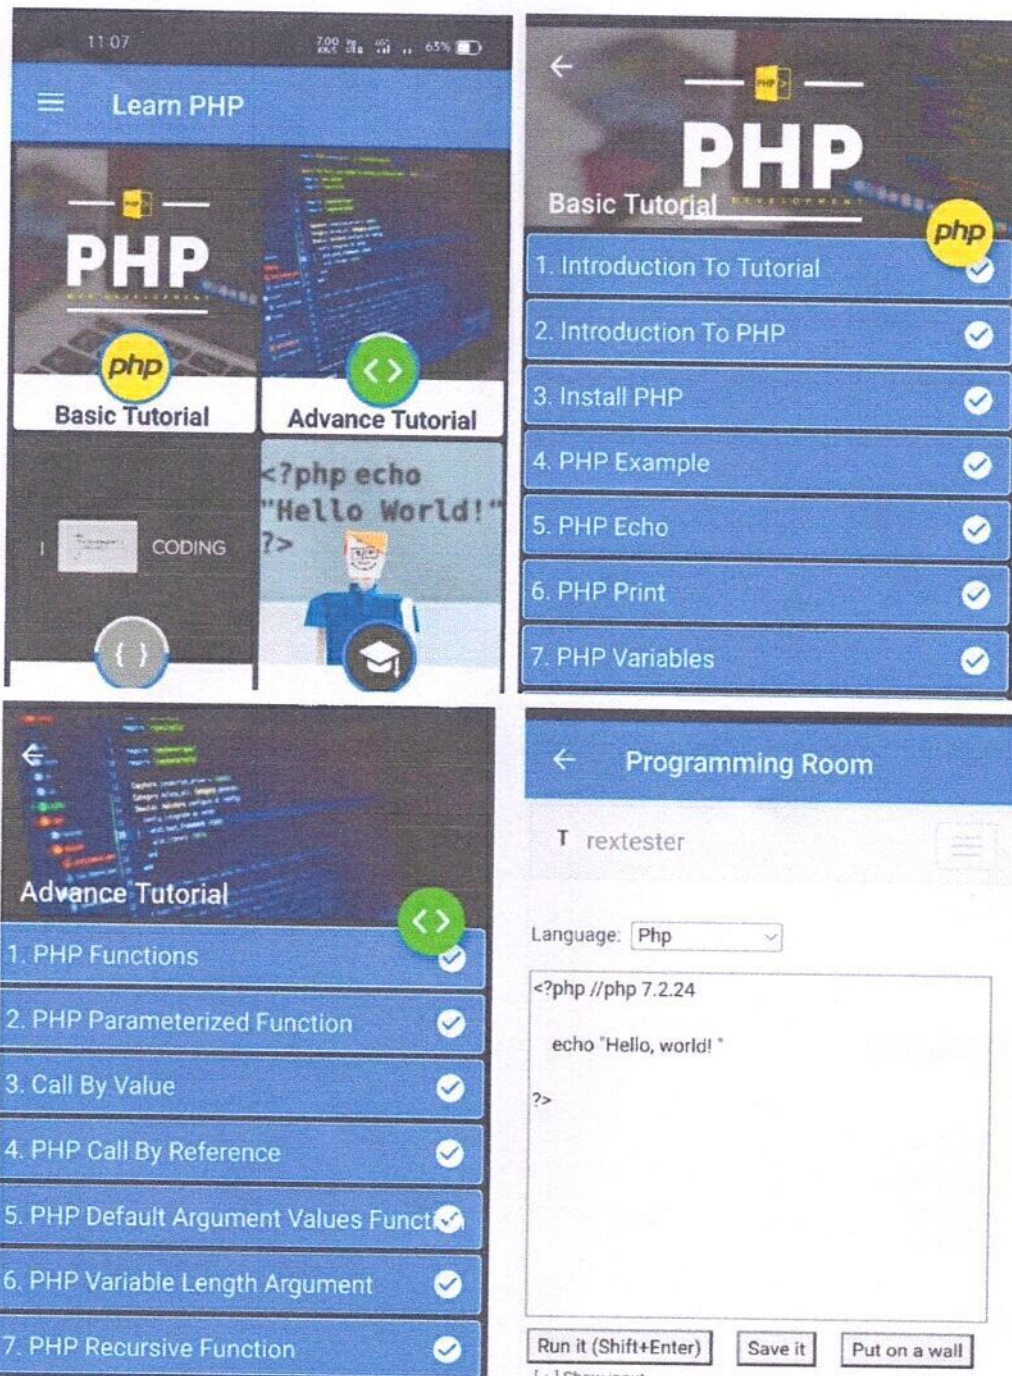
11:07 63%

Learn PHP

PHP

php

Basic Tutorial

Advance Tutorial

CODING

<?php echo "Hello World!" ?>

PHP

Basic Tutorial

php

1. Introduction To Tutorial

2. Introduction To PHP

3. Install PHP

4. PHP Example

5. PHP Echo

6. PHP Print

7. PHP Variables

Advance Tutorial

1. PHP Functions

2. PHP Parameterized Function

3. Call By Value

4. PHP Call By Reference

5. PHP Default Argument Values Functi

6. PHP Variable Length Argument

7. PHP Recursive Function

Programming Room

rextester

Language: Php

<?php //php 7.2.24

echo "Hello, world! "

?>

Run it (Shift+Enter) Save it Put on a wall